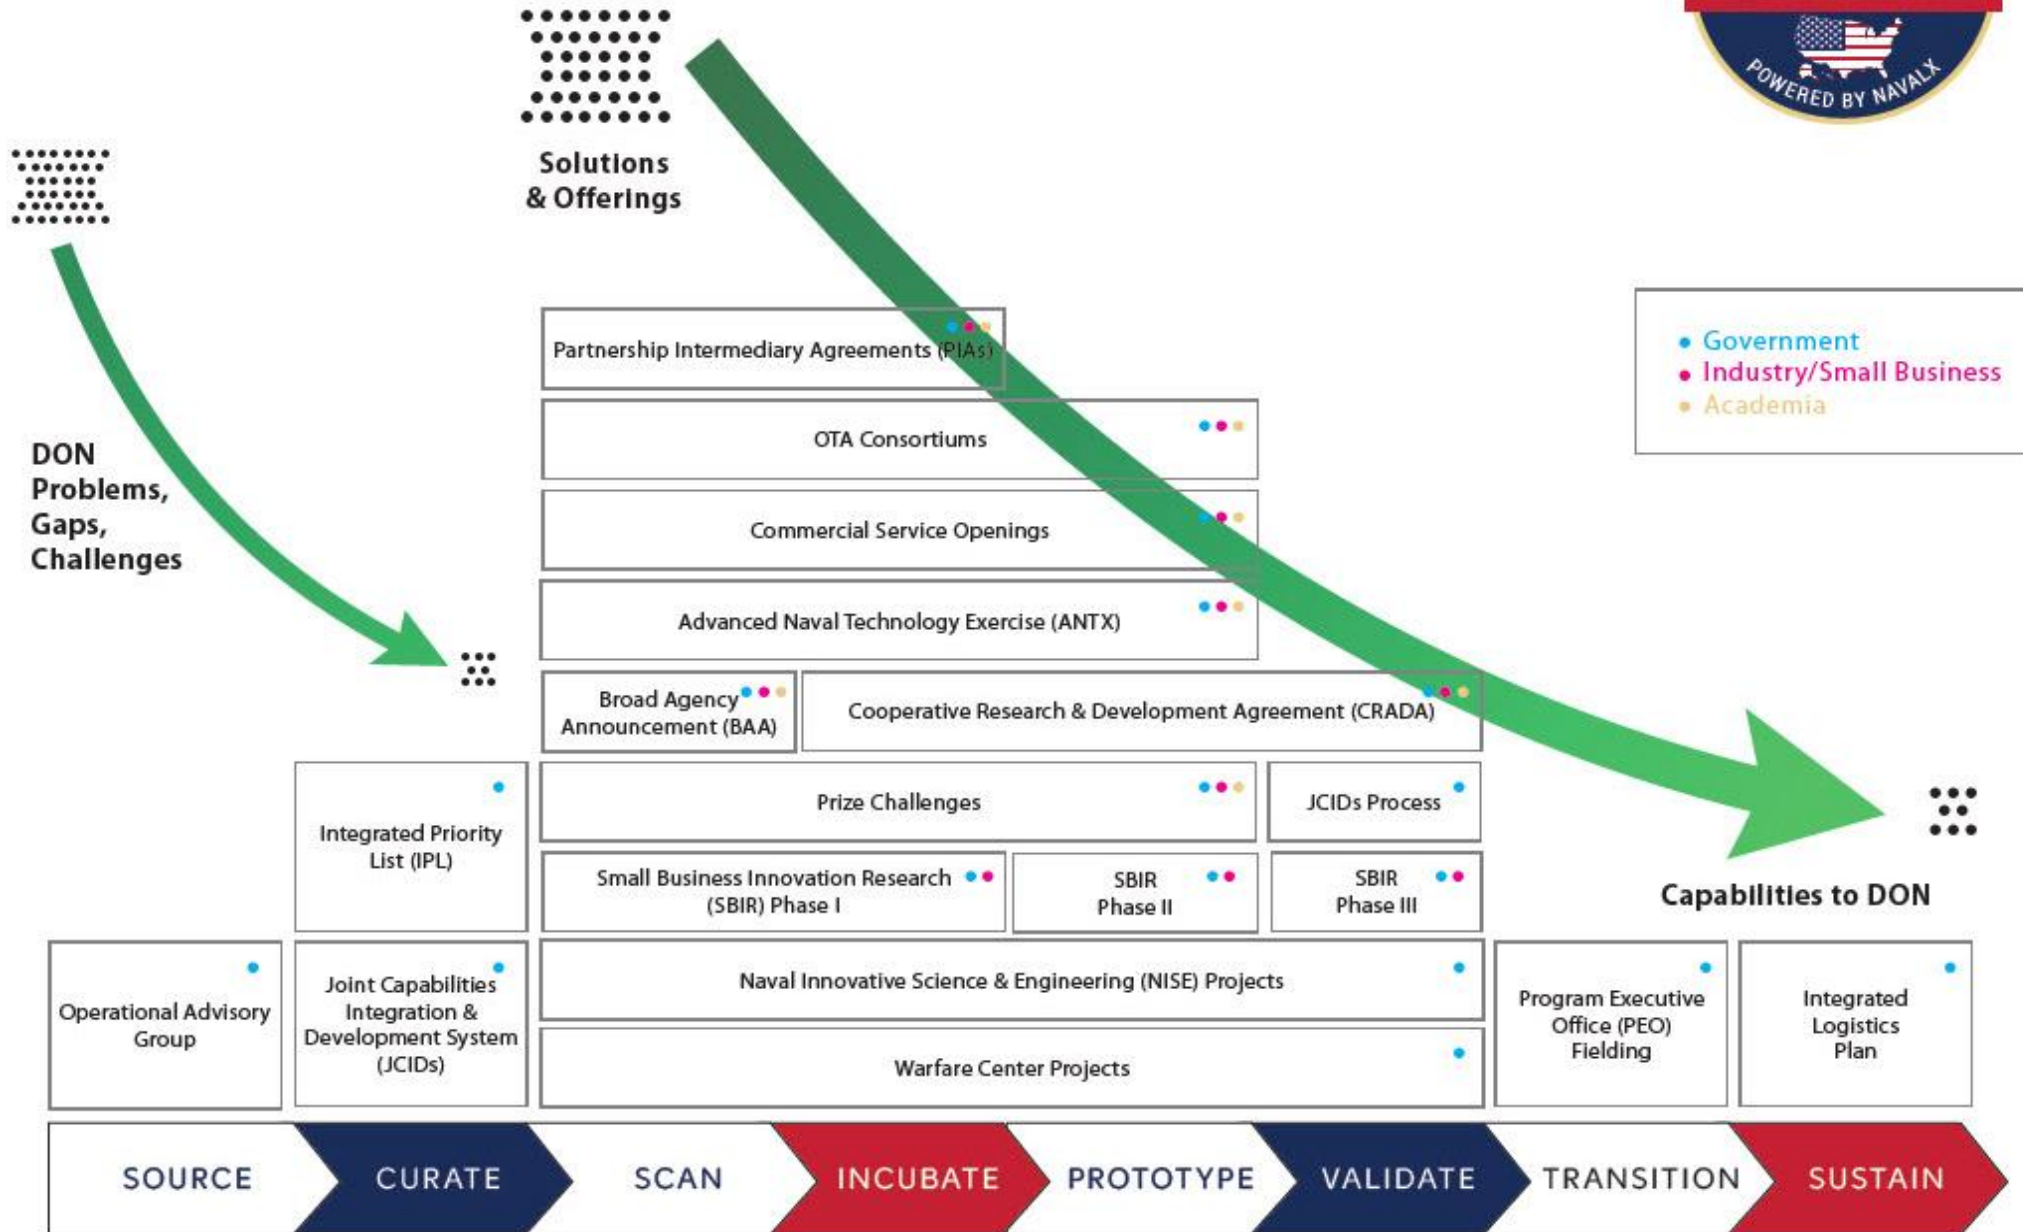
POWERED BY NAVALX

Solutions & Offerings

DON Problems, Gaps, Challenges

Government
Industry/Small Business
Academia

Partnership Intermediary Agreements (PIAs)

OTA Consortiums

Commercial Service Openings

Advanced Naval Technology Exercise (ANTX)

Broad Agency Announcement (BAA)

Cooperative Research & Development Agreement (CRADA)

Integrated Priority List (IPL)

Prize Challenges

JCIDs Process

Small Business Innovation Research (SBIR) Phase I

SBIR Phase II

SBIR Phase III

Capabilities to DON

Operational Advisory Group

Joint Capabilities Integration & Development System (JCIDs)

Naval Innovative Science & Engineering (NISE) Projects

Warfare Center Projects

Program Executive Office (PEO) Fielding

Integrated Logistics Plan

SOURCE | CURATE | SCAN | INCUBATE | PROTOTYPE | VALIDATE | TRANSITION | SUSTAIN